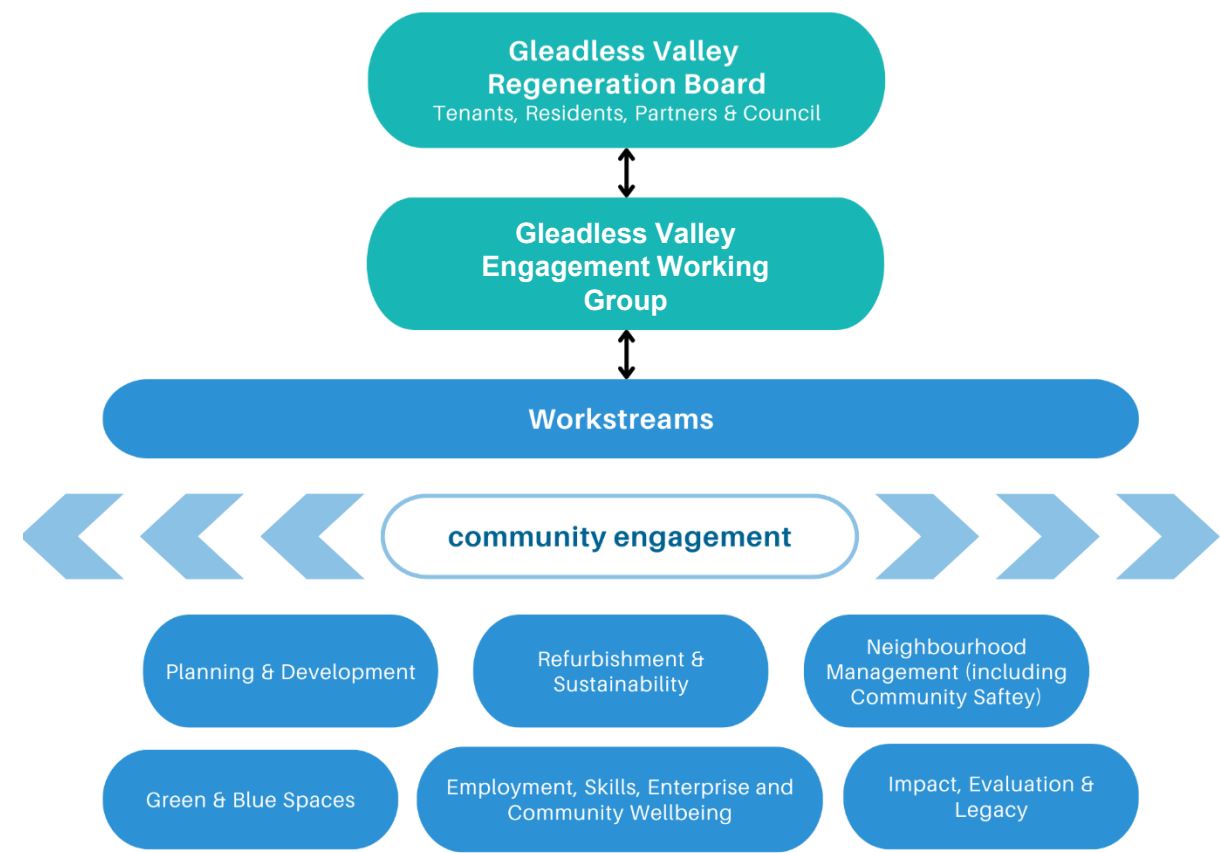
Gleadless Valley Regeneration Board
Tenants, Residents, Partners & Council

Gleadless Valley Engagement Working Group

Workstreams

community engagement

Planning & Development

Refurbishment & Sustainability

Neighbourhood Management (including Community Saftey)

Green & Blue Spaces

Employment, Skills, Enterprise and Community Wellbeing

Impact, Evaluation & Legacy